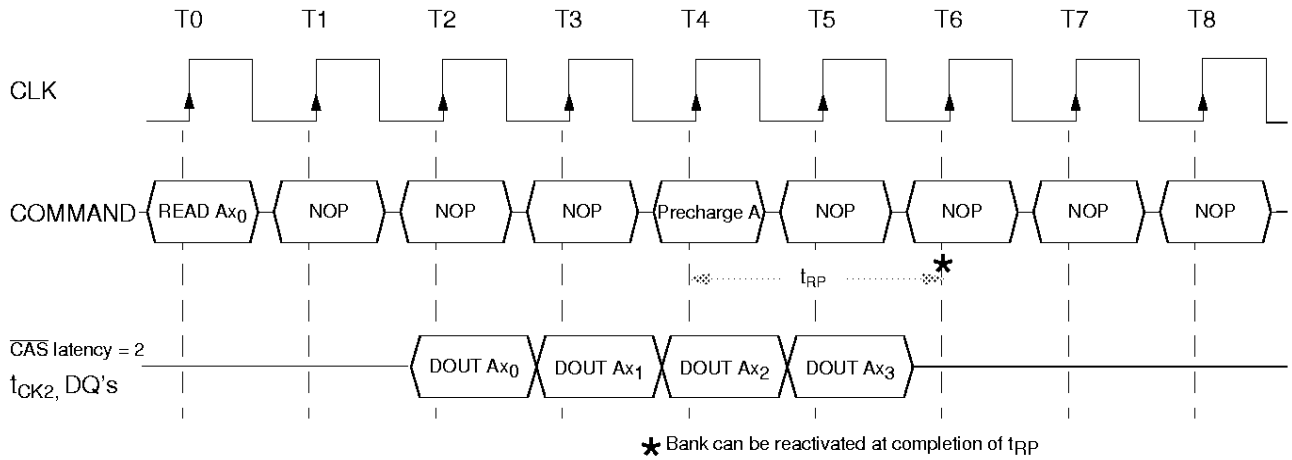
T0 T1 T2 T3 T4 T5 T6 T7 T8

CLK

COMMAND READ $Ax_0$ NOP NOP NOP Precharge A NOP NOP NOP NOP

$t_{RP}$ *

$\overline{CAS}$ latency = 2

$t_{CK2}$, DQ's DOUT $Ax_0$ DOUT $Ax_1$ DOUT $Ax_2$ DOUT $Ax_3$

* Bank can be reactivated at completion of $t_{RP}$